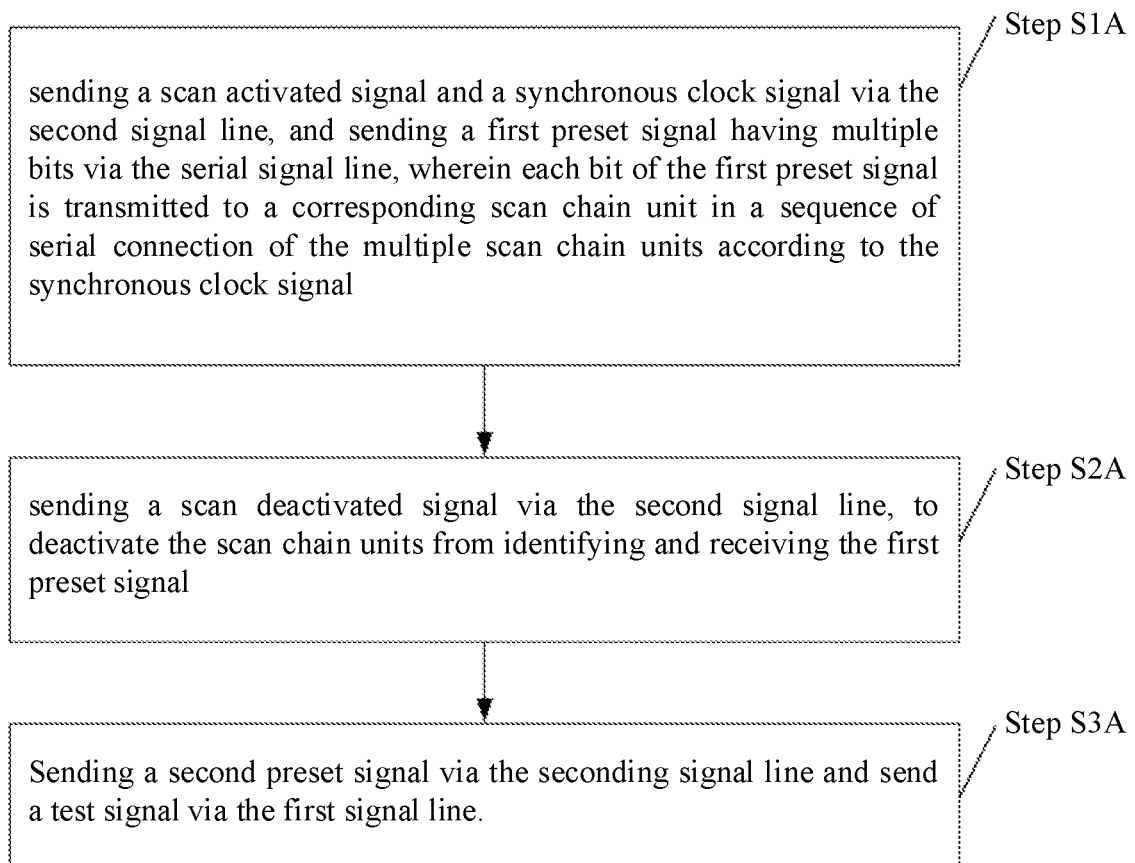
Step S1A

sending a scan activated signal and a synchronous clock signal via the second signal line, and sending a first preset signal having multiple bits via the serial signal line, wherein each bit of the first preset signal is transmitted to a corresponding scan chain unit in a sequence of serial connection of the multiple scan chain units according to the synchronous clock signal

Step S2A

sending a scan deactivated signal via the second signal line, to deactivate the scan chain units from identifying and receiving the first preset signal

Step S3A

Sending a second preset signal via the seconding signal line and send a test signal via the first signal line.